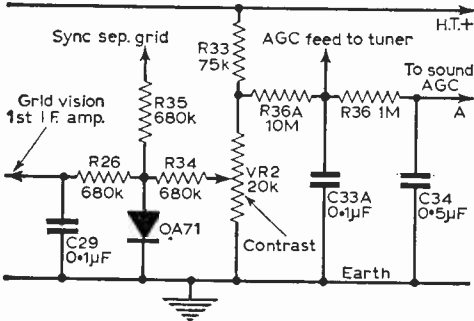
H.T.+

Sync sep. grid

AGC feed to tuner

To sound AGC

A

R33 75k

R35 680k

Grid vision 1st I.F. amp.

R36A 10M

R36 1M

R26 680k

R34 680k

VR2 20k

C29 0•1μF

OA71

C33A 0•1μF

C34 0•5μF

Contrast

Earth